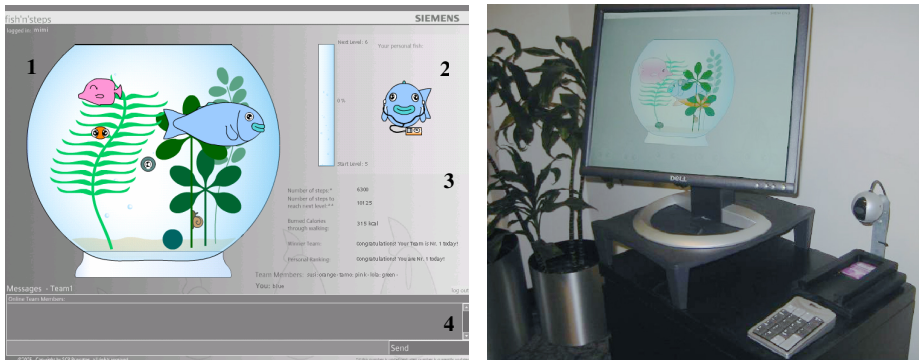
fish'n'steps
SIEMENS
logged in: mimi
1
Next Level: 6
Your personal fish:
2
0 %
Start Level: 5
3
Number of steps:* 6300
Number of steps to reach next level:** 10125
Burned Calories through walking: 315 kcal
Winner Team: congratulations! Your team is Nr. 1 today!
Personal Ranking: congratulations! You are Nr. 1 today!
Team Members: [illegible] - orange - tomo - pink - lila - green -
You: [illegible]
log out
Messages - Team1
Online Team Members:
4
Send
DELL